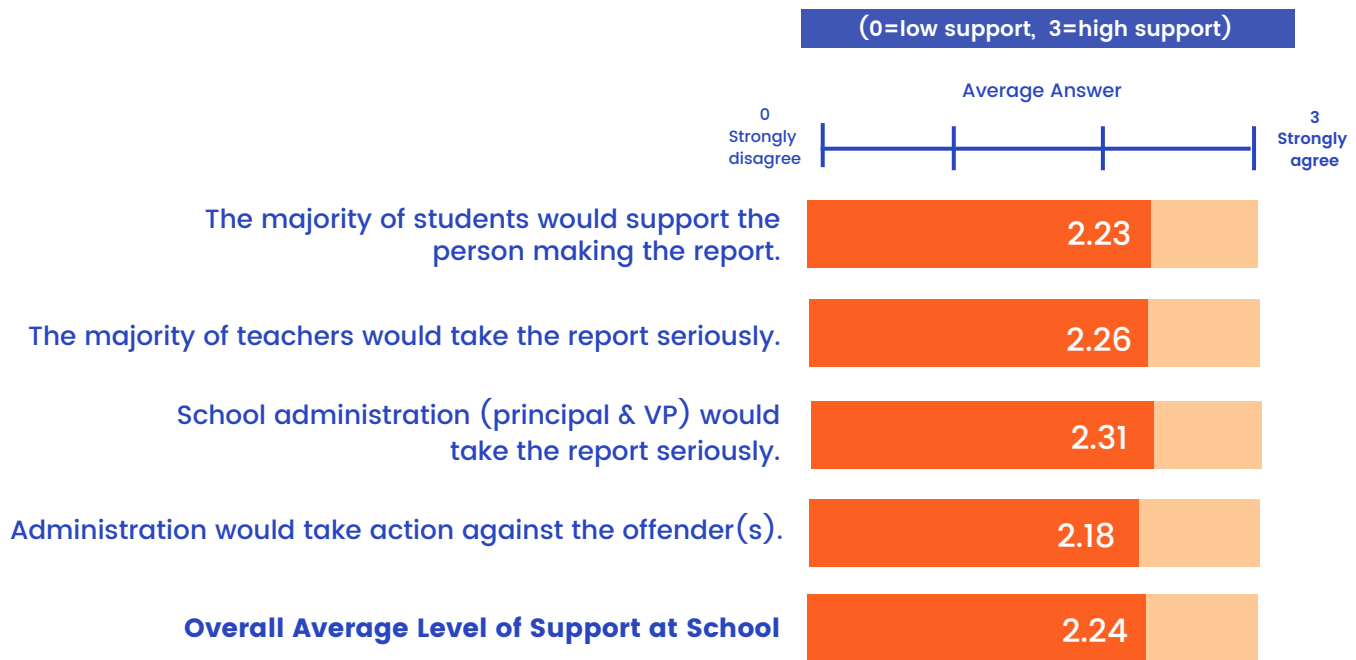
(0=low support, 3=high support)

Average Answer

0
Strongly
disagree

3
Strongly
agree

The majority of students would support the person making the report.
2.23

The majority of teachers would take the report seriously.
2.26

School administration (principal & VP) would take the report seriously.
2.31

Administration would take action against the offender(s).
2.18

Overall Average Level of Support at School
2.24